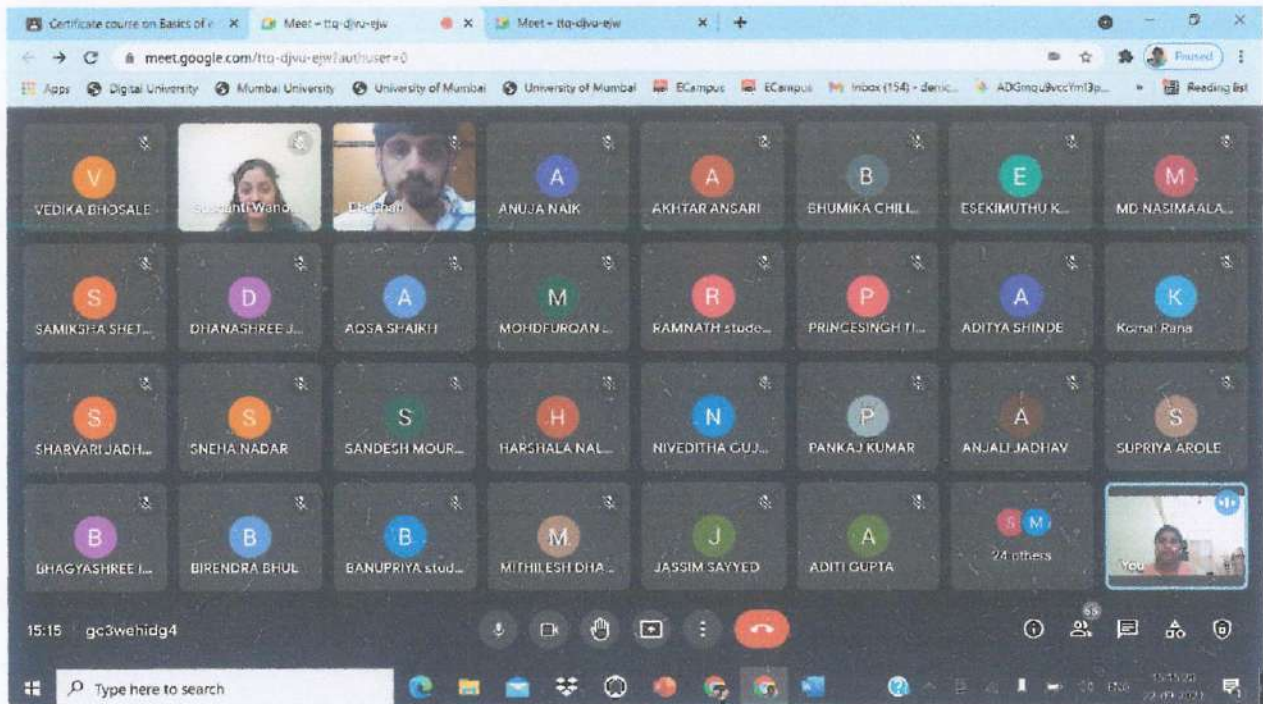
Certificate course on Basics of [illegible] × Meet - ttq-djvu-ejw × Meet - ttq-djvu-ejw × +

meet.google.com/ttq-djvu-ejw?authuser=0

Paused

Apps Digital University Mumbai University University of Mumbai University of Mumbai ECampus ECampus Inbox (154) - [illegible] ADGmqu8vccYml3p... Reading list

V
VEDIKA BHOSALE

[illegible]

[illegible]

A
ANUJA NAIK

A
AKHTAR ANSARI

B
BHUMIKA CHILL...

E
ESEKIMUTHU K...

M
MD NASIMAALA...

S
SAMIKSHA SHET...

D
DHANASHREE J...

A
AQSA SHAIKH

M
MOHDFURQAN ...

R
RAMNATH stude...

P
PRINCESINGH TI...

A
ADITYA SHINDE

K
Komal Rana

S
SHARVARI JADH...

S
SNEHA NADAR

S
SANDESH MOUR...

H
HARSHALA NAL...

N
NIVEDITHA GUJ...

P
PANKAJ KUMAR

A
ANJALI JADHAV

S
SUPRIYA AROLE

B
BHAGYASHREE I...

B
BIRENDRA BHUL

B
BANUPRIYA stud...

M
MITHILESH DHA...

J
JASSIM SAYYED

A
ADITI GUPTA

S M
24 others

You

15:15 gc3wehidg4

65

Type here to search

15:15
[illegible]